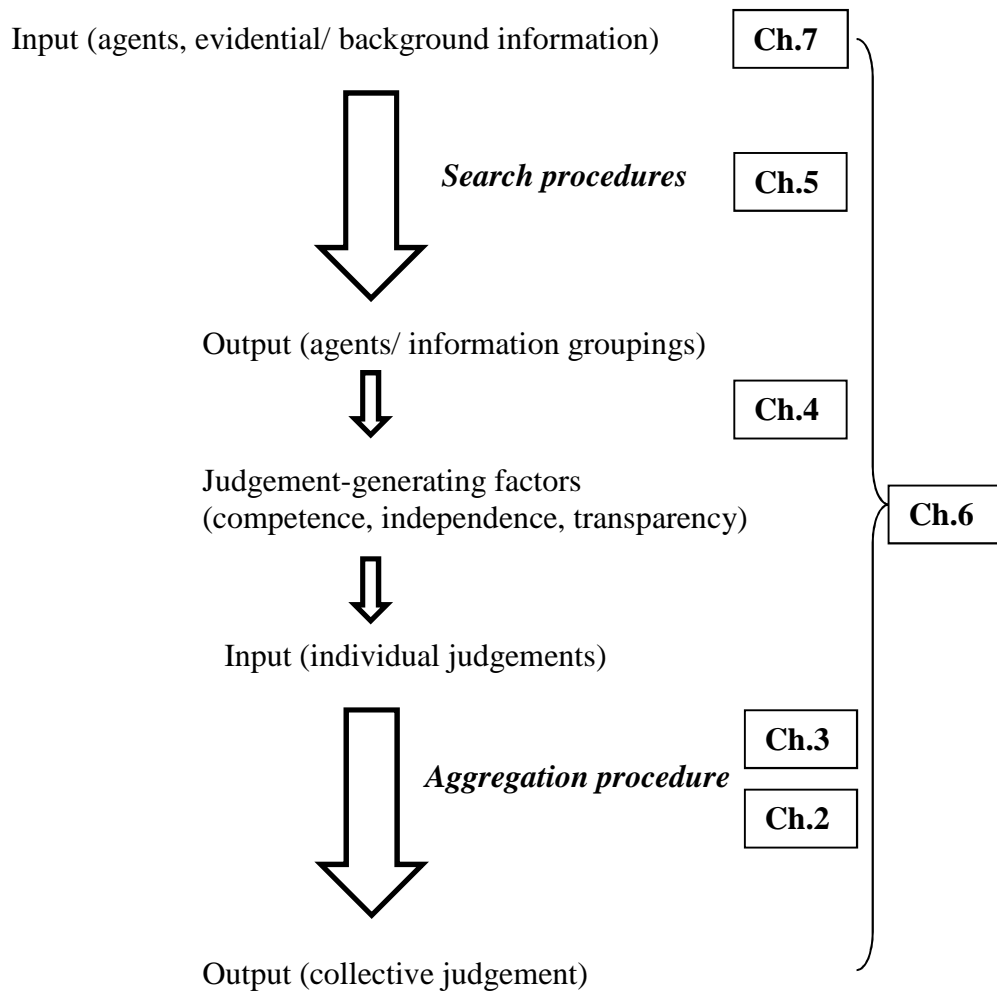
Input (agents, evidential/ background information)

Ch.7

*Search procedures*

Ch.5

Output (agents/ information groupings)

Ch.4

Judgement-generating factors (competence, independence, transparency)

Ch.6

Input (individual judgements)

Ch.3

*Aggregation procedure*

Ch.2

Output (collective judgement)